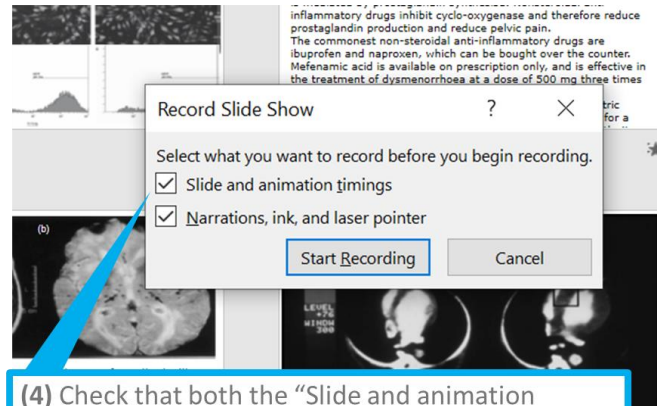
is mediated by prostaglandin synthesis. Non-steroidal anti-inflammatory drugs inhibit cyclo-oxygenase and therefore reduce prostaglandin production and reduce pelvic pain.
The commonest non-steroidal anti-inflammatory drugs are ibuprofen and naproxen, which can be bought over the counter. Mefenamic acid is available on prescription only, and is effective in the treatment of dysmenorrhoea at a dose of 500 mg three times

tric
for a

(b)

LEVEL
+76
WINDW
300

Record Slide Show

?

Select what you want to record before you begin recording.

Slide and animation timings

Narrations, ink, and laser pointer

Start Recording

Cancel

(4) Check that both the "Slide and animation